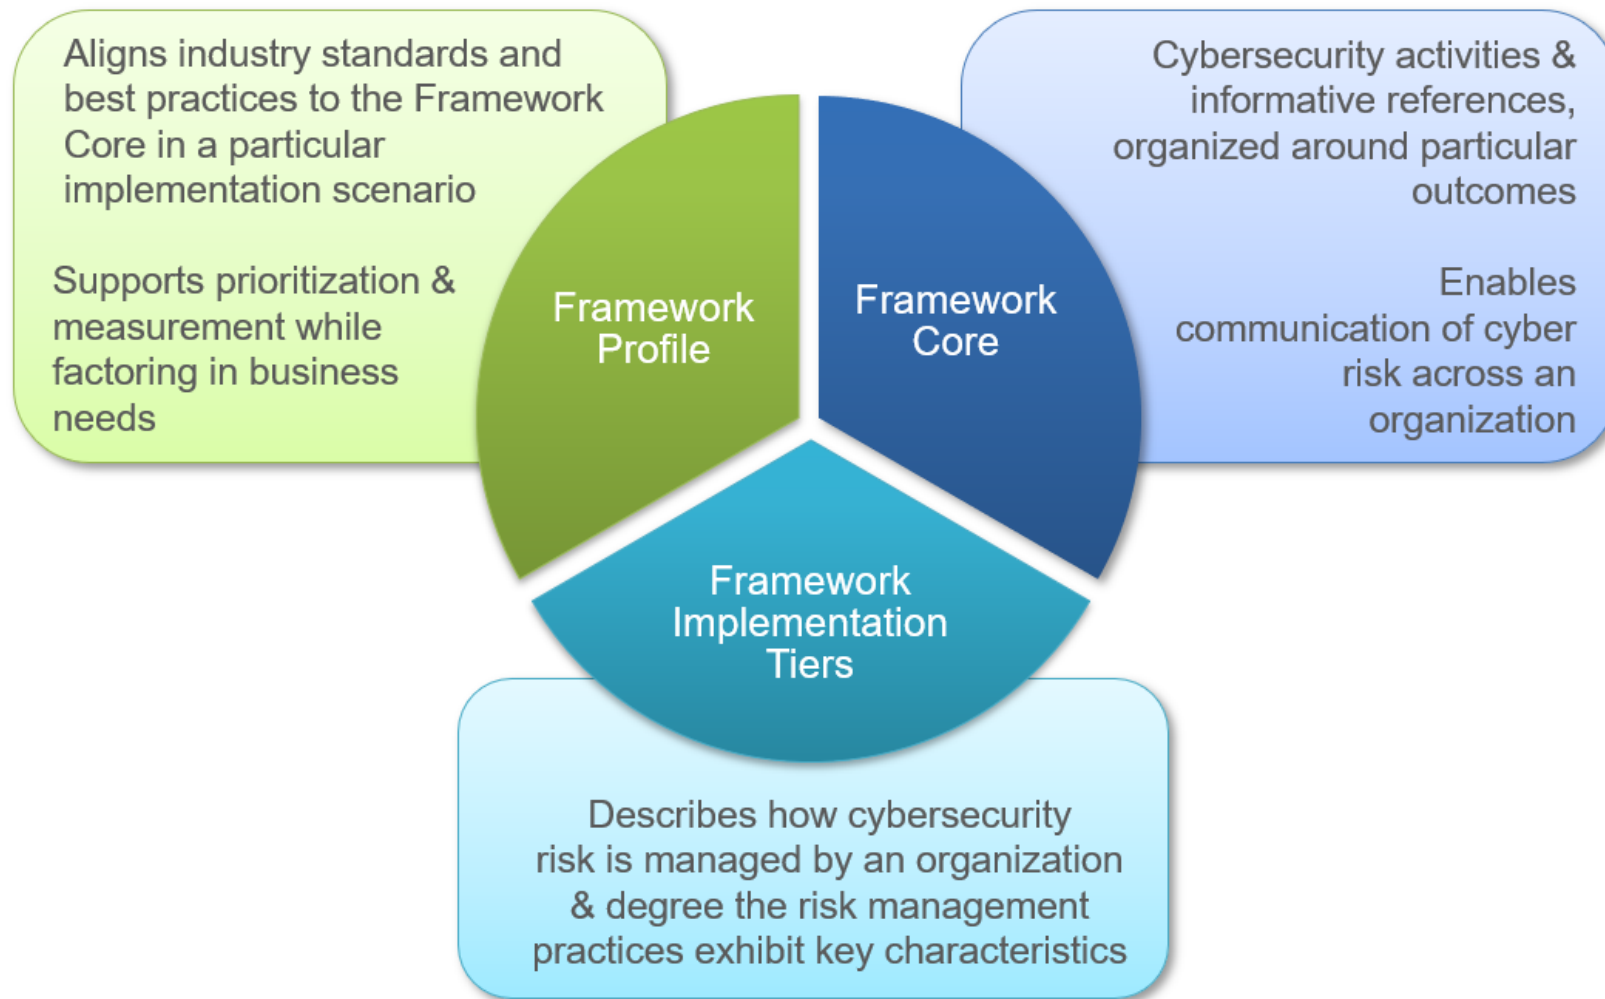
Aligns industry standards and best practices to the Framework Core in a particular implementation scenario

Supports prioritization & measurement while factoring in business needs

Framework Profile

Framework Core

Cybersecurity activities & informative references, organized around particular outcomes

Enables communication of cyber risk across an organization

Framework Implementation Tiers

Describes how cybersecurity risk is managed by an organization & degree the risk management practices exhibit key characteristics